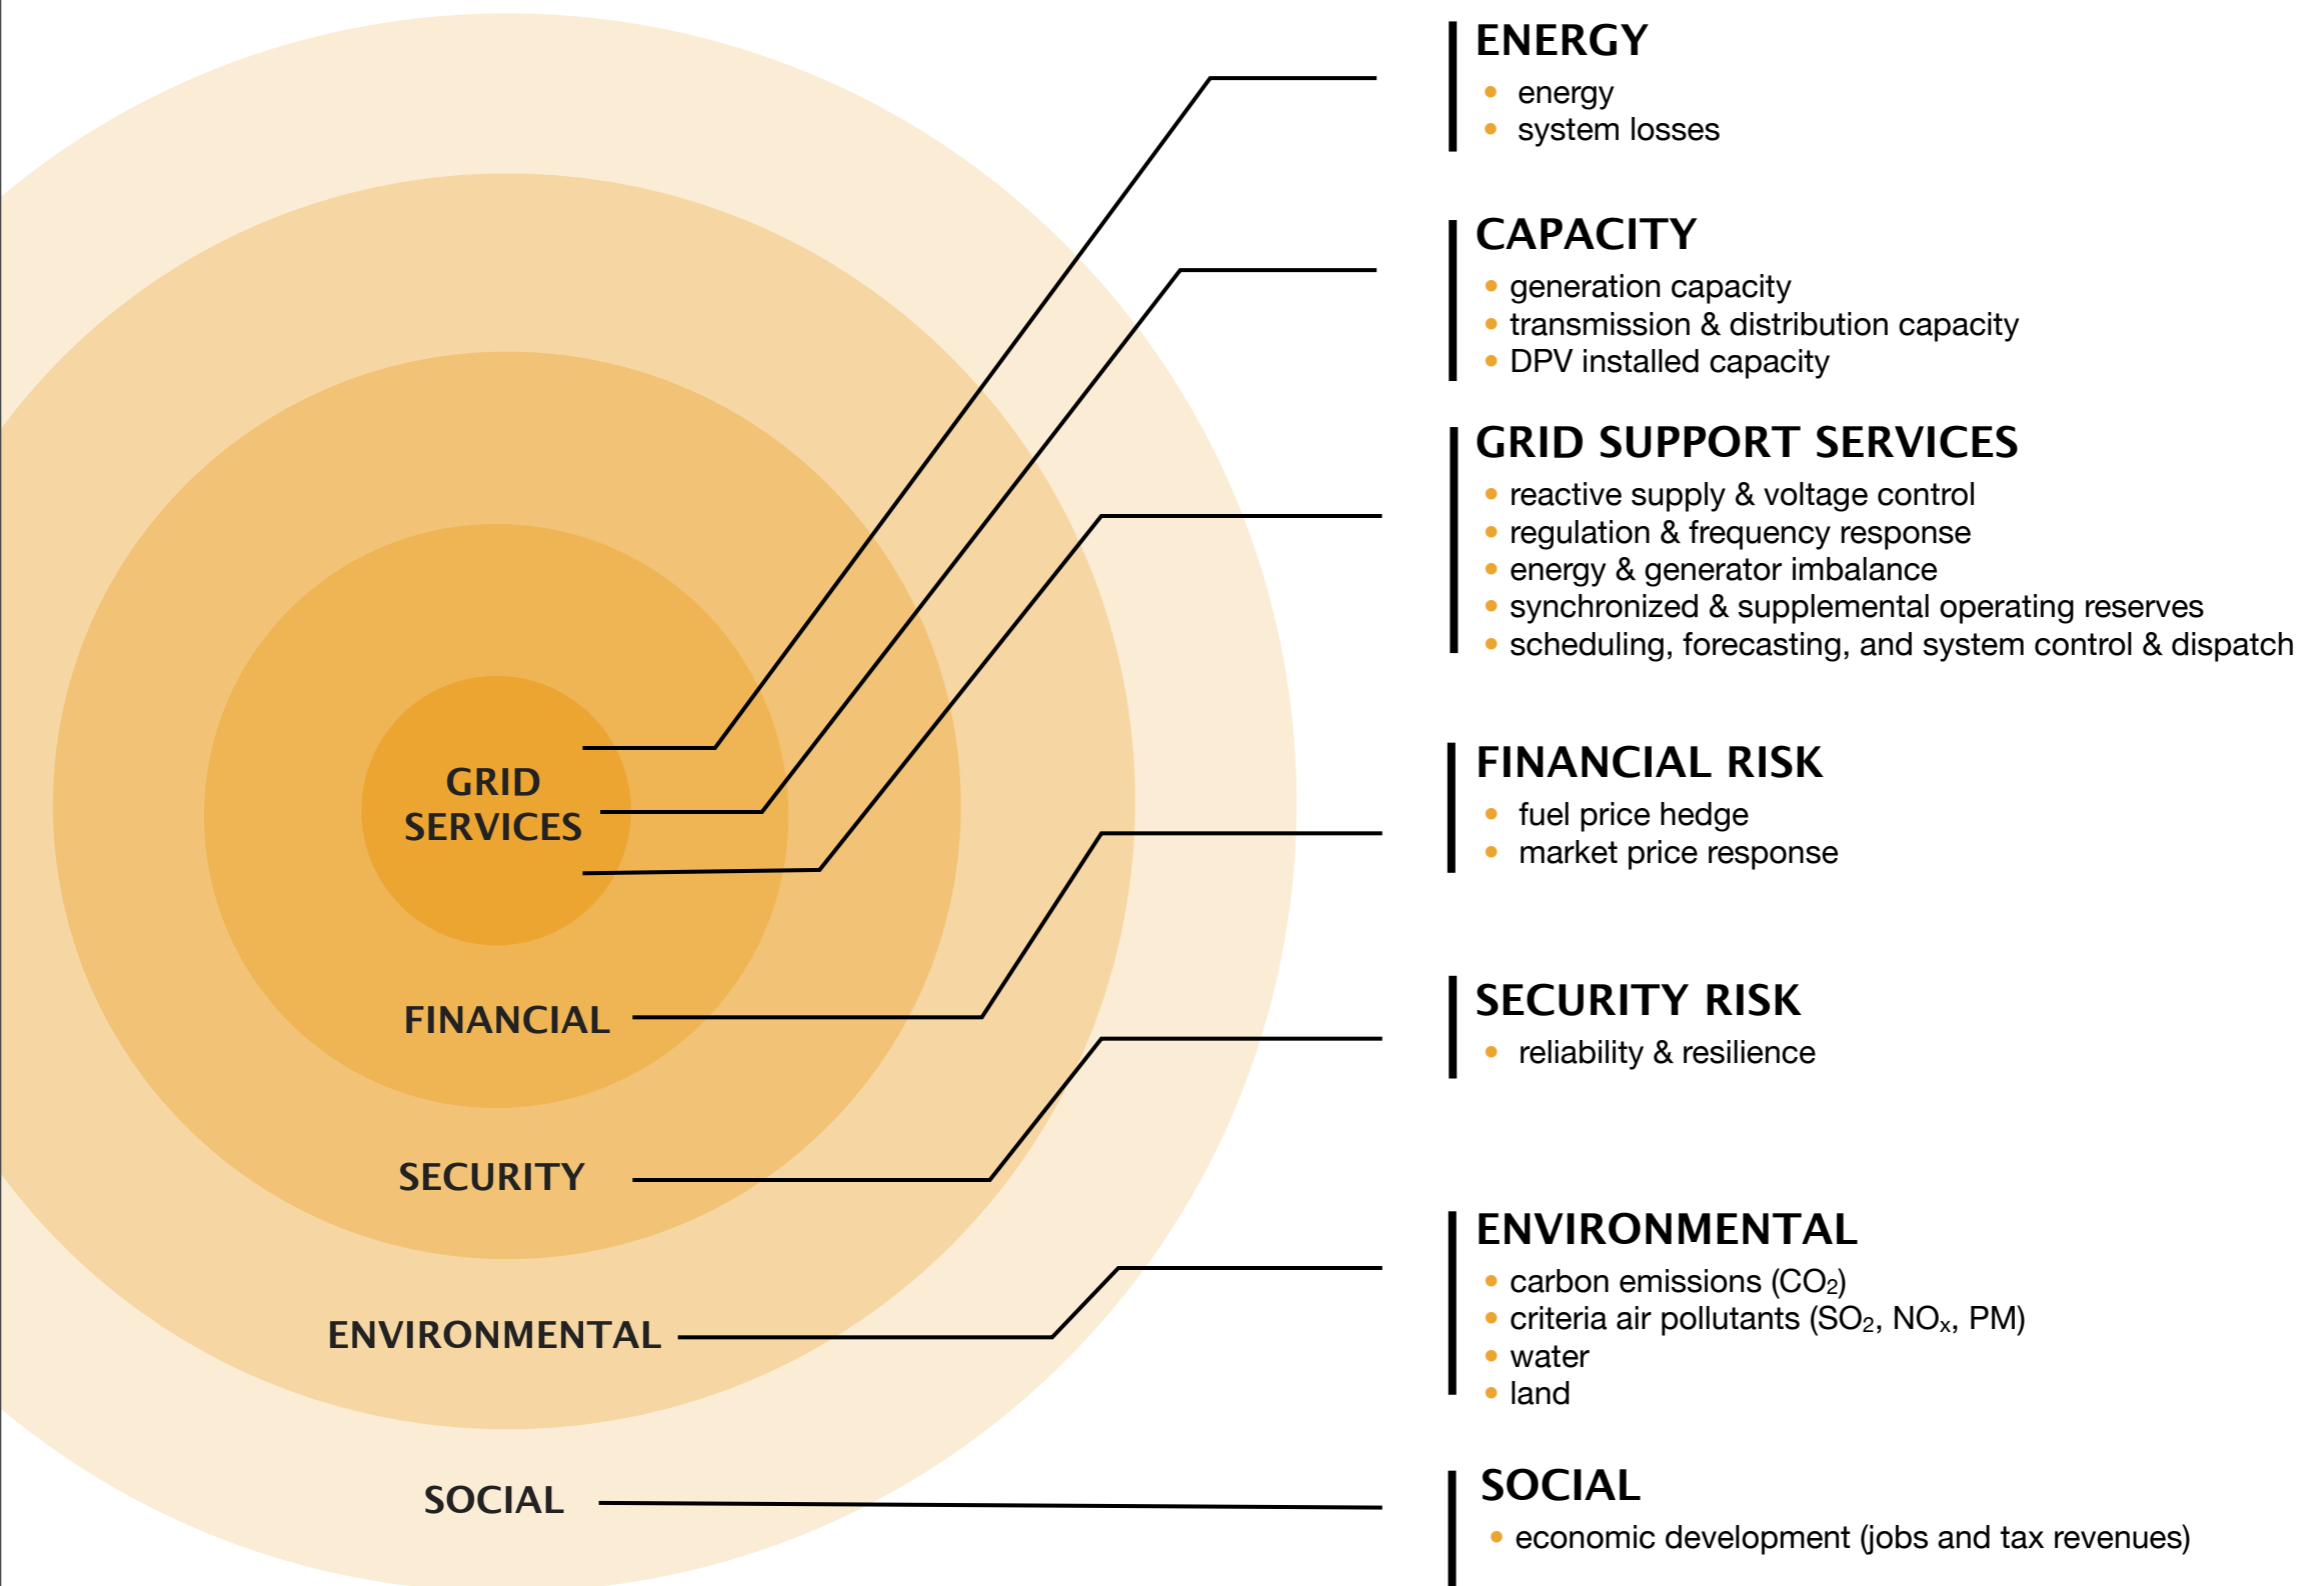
GRID SERVICES

FINANCIAL

SECURITY

ENVIRONMENTAL

SOCIAL

ENERGY
- energy
- system losses

CAPACITY
- generation capacity
- transmission & distribution capacity
- DPV installed capacity

GRID SUPPORT SERVICES
- reactive supply & voltage control
- regulation & frequency response
- energy & generator imbalance
- synchronized & supplemental operating reserves
- scheduling, forecasting, and system control & dispatch

FINANCIAL RISK
- fuel price hedge
- market price response

SECURITY RISK
- reliability & resilience

ENVIRONMENTAL
- carbon emissions ($CO_2$)
- criteria air pollutants ($SO_2$, $NO_x$, PM)
- water
- land

SOCIAL
- economic development (jobs and tax revenues)